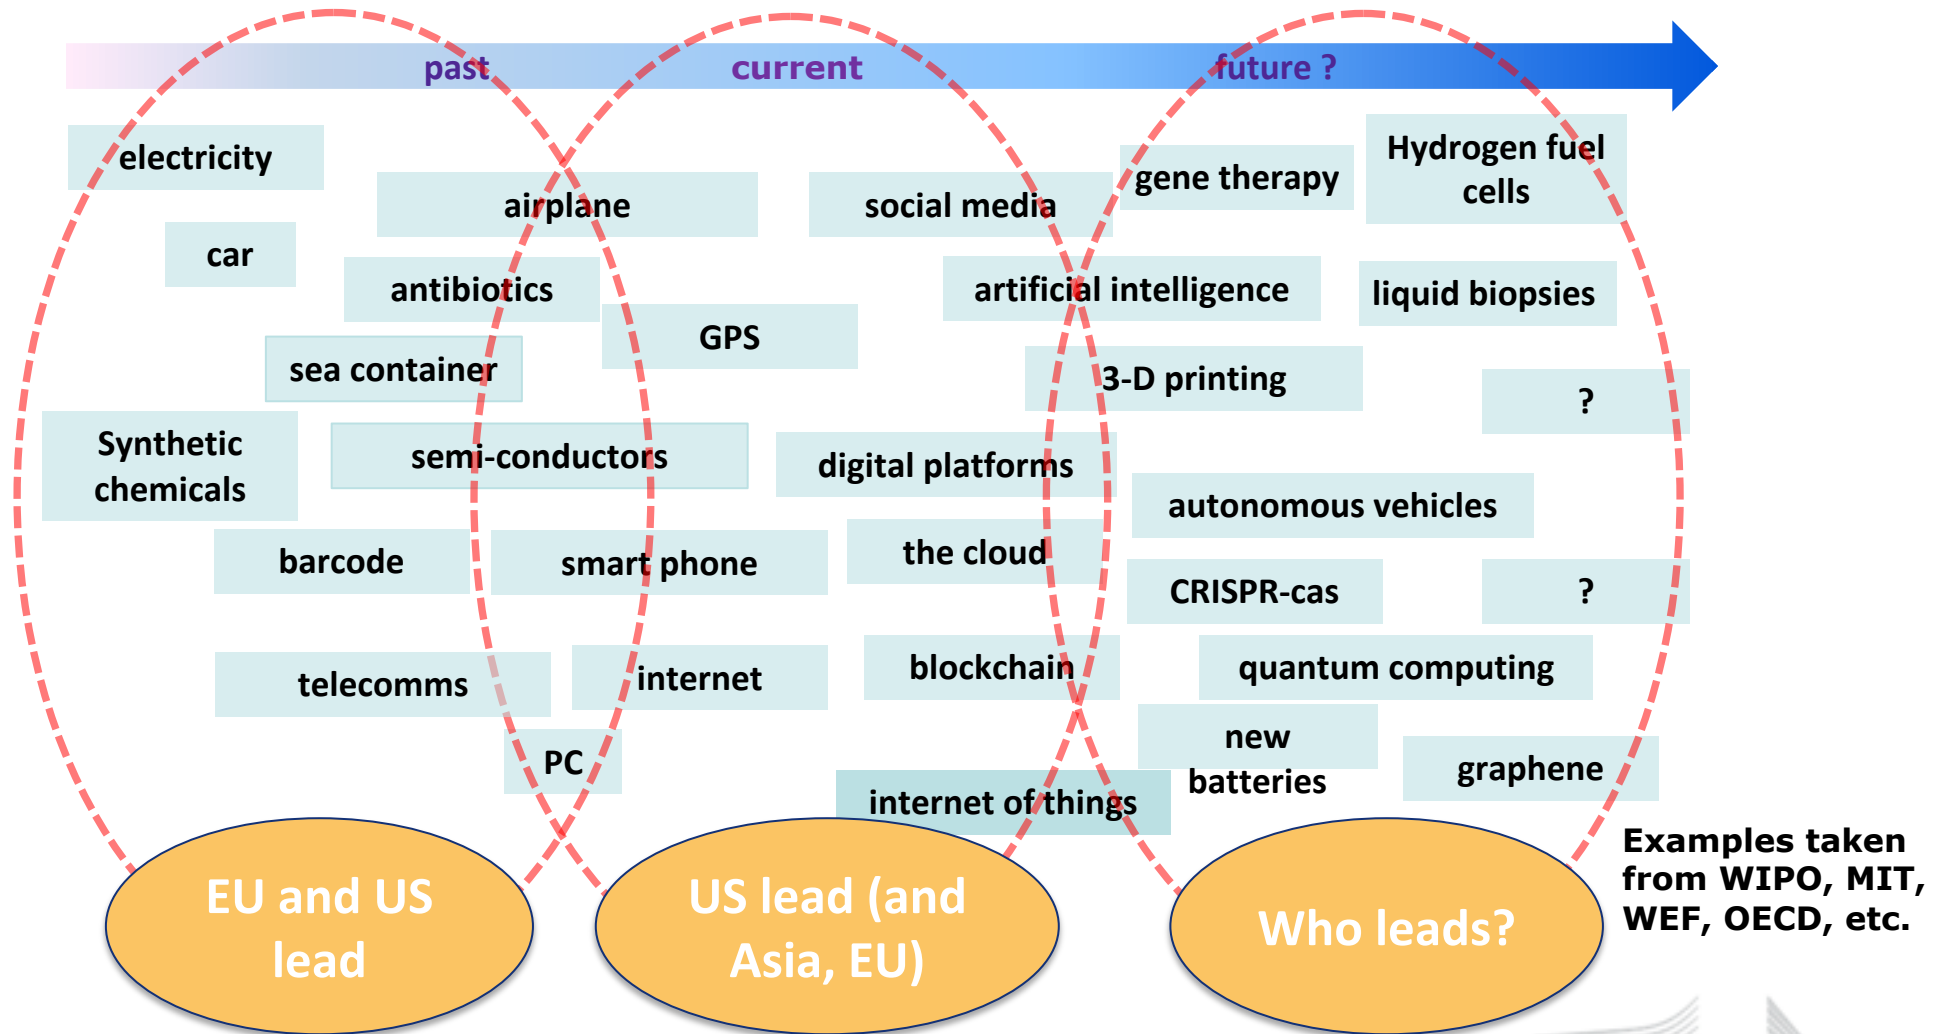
past current future ?

electricity

airplane

social media

gene therapy

Hydrogen fuel cells

car

antibiotics

artificial intelligence

liquid biopsies

GPS

sea container

3-D printing

?

Synthetic chemicals

semi-conductors

digital platforms

autonomous vehicles

barcode

smart phone

the cloud

CRISPR-cas

?

telecomms

internet

blockchain

quantum computing

PC

new batteries

graphene

internet of things

EU and US lead

US lead (and Asia, EU)

Who leads?

Examples taken from WIPO, MIT, WEF, OECD, etc.